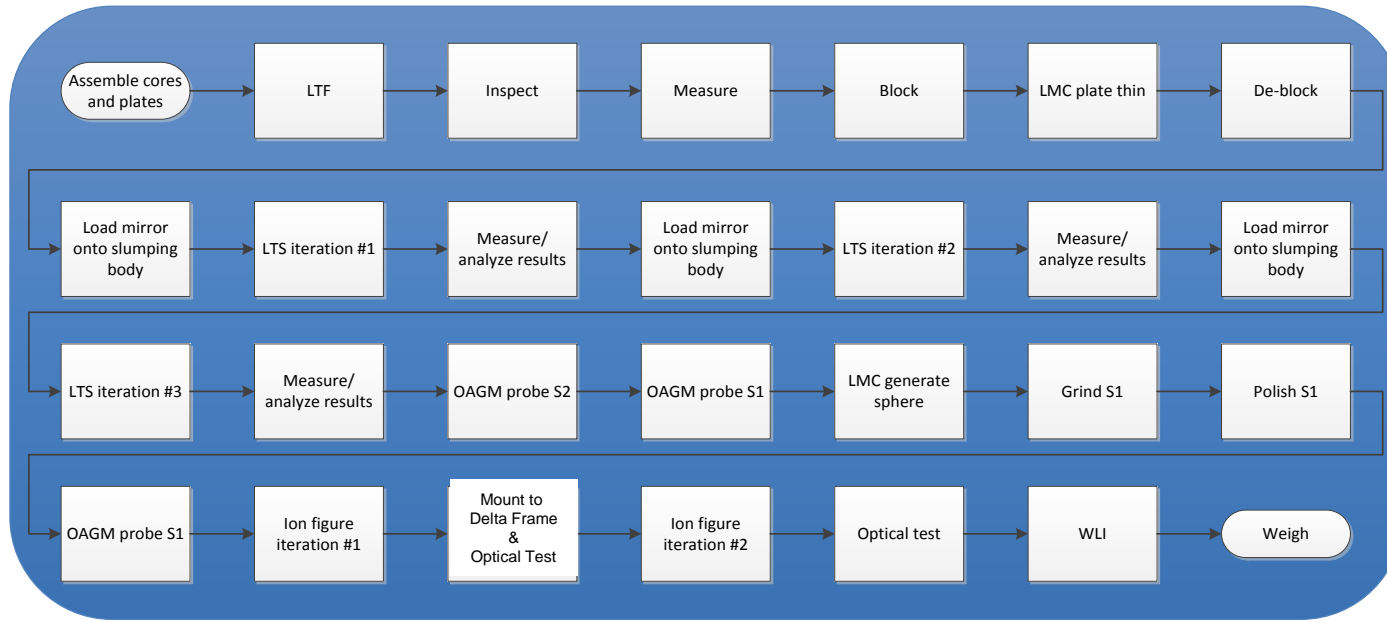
Assemble cores and plates

LTF

Inspect

Measure

Block

LMC plate thin

De-block

Load mirror onto slumping body

LTS iteration #1

Measure/ analyze results

Load mirror onto slumping body

LTS iteration #2

Measure/ analyze results

Load mirror onto slumping body

LTS iteration #3

Measure/ analyze results

OAGM probe S2

OAGM probe S1

LMC generate sphere

Grind S1

Polish S1

OAGM probe S1

Ion figure iteration #1

Mount to Delta Frame & Optical Test

Ion figure iteration #2

Optical test

WLI

Weigh